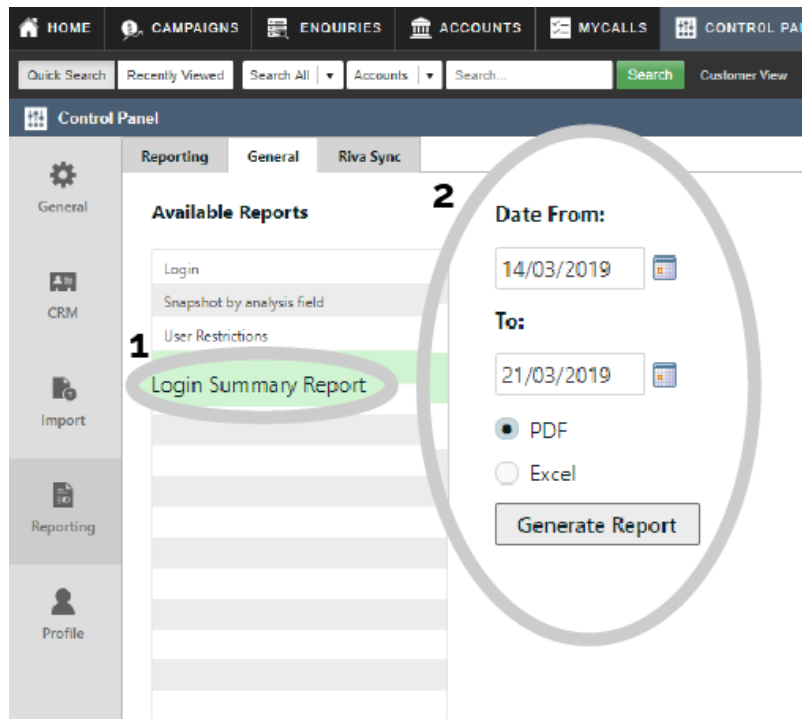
HOME CAMPAIGNS ENQUIRIES ACCOUNTS MYCALLS CONTROL PA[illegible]

Quick Search Recently Viewed Search All ▾ Accounts ▾ Search... Search Customer View

Control Panel

General

CRM

Import

Reporting

Profile

Reporting General Riva Sync

Available Reports

Login
Snapshot by analysis field
User Restrictions
1
Login Summary Report

2
Date From:
14/03/2019
To:
21/03/2019
PDF
Excel
Generate Report